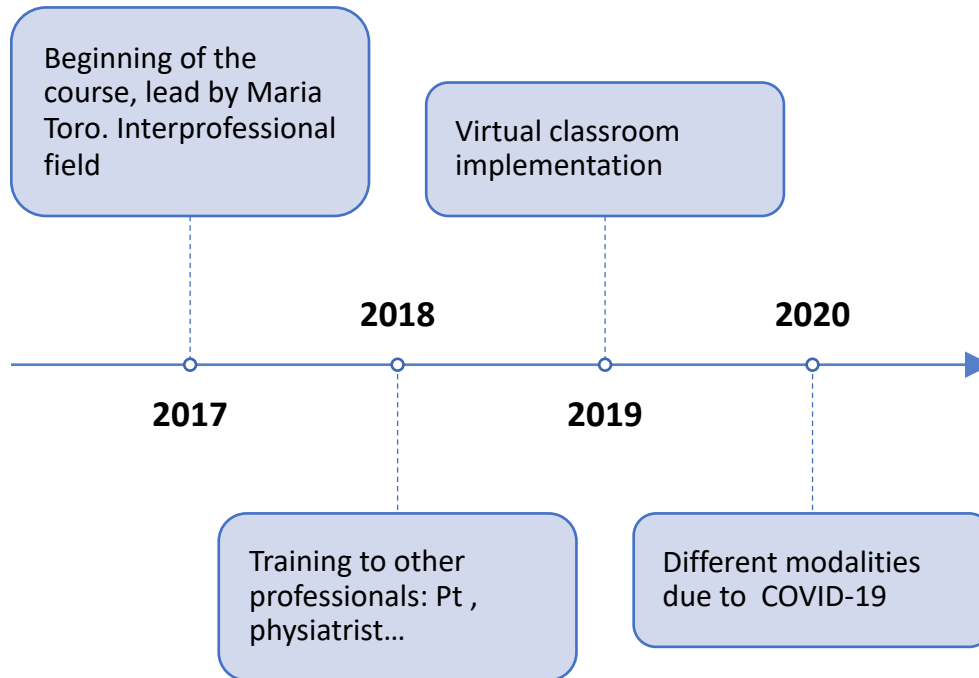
Beginning of the course, lead by Maria Toro. Interprofessional field

Virtual classroom implementation

2018

2020

2017

2019

Training to other professionals: Pt , physiatrist…

Different modalities due to COVID-19